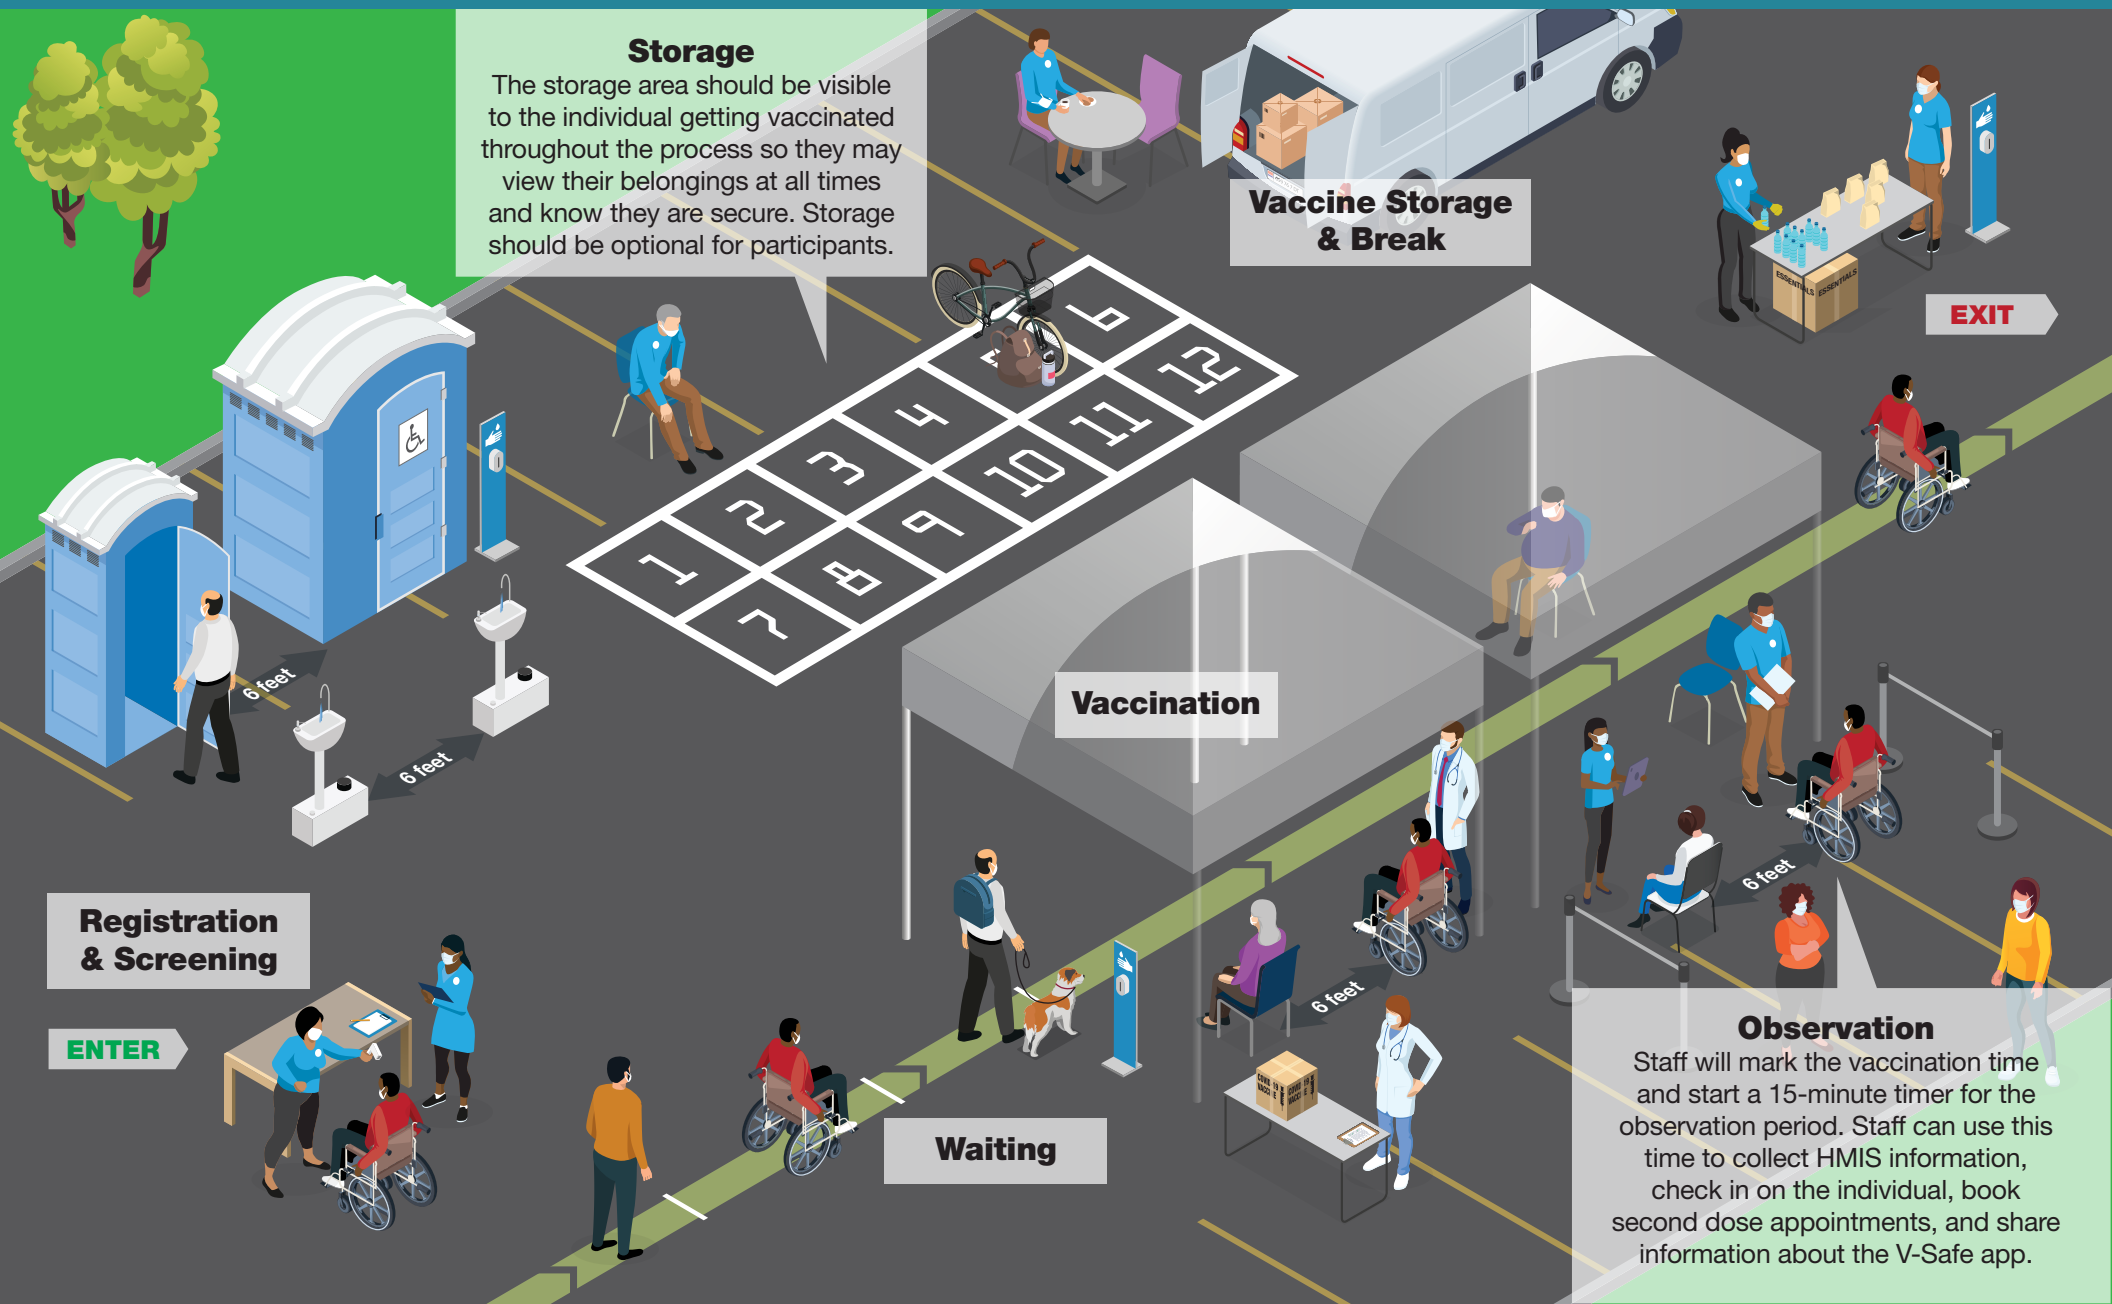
Storage
The storage area should be visible to the individual getting vaccinated throughout the process so they may view their belongings at all times and know they are secure. Storage should be optional for participants.

Vaccine Storage & Break

EXIT

1 2 3 4 5 6 7 8 9 10 11 12

6 feet

6 feet

Vaccination

Registration & Screening

ENTER

Waiting

6 feet

6 feet

Observation
Staff will mark the vaccination time and start a 15-minute timer for the observation period. Staff can use this time to collect HMIS information, check in on the individual, book second dose appointments, and share information about the V-Safe app.